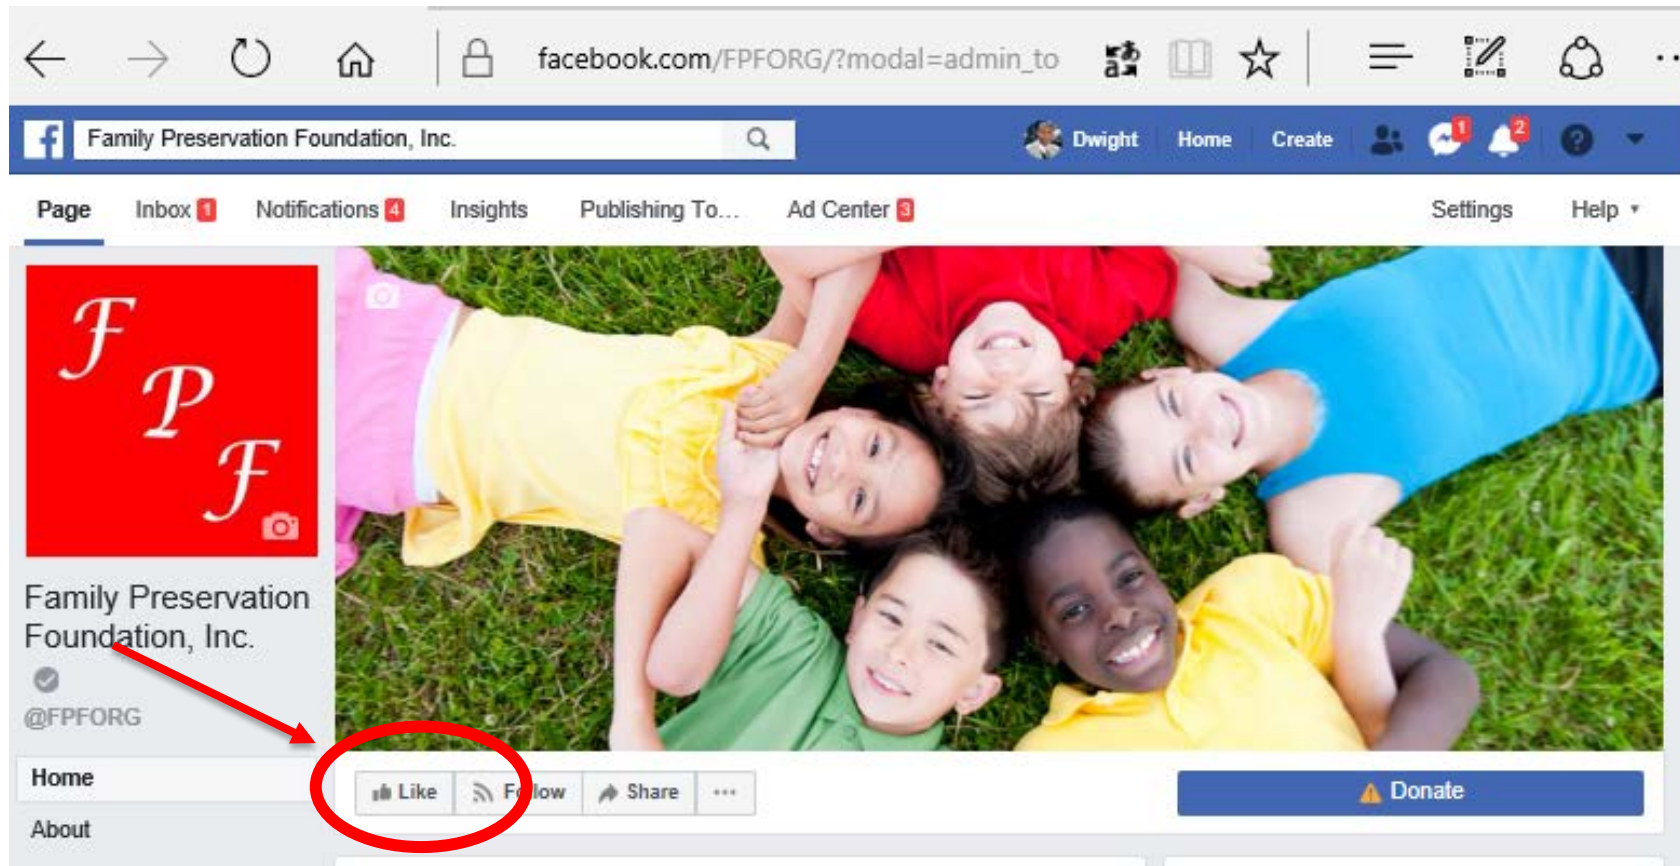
facebook.com/FPFORG/?modal=admin_to

Family Preservation Foundation, Inc.

Dwight Home Create 1 2

Page Inbox 1 Notifications 4 Insights Publishing To... Ad Center 3 Settings Help

F P F

Family Preservation Foundation, Inc.

@FPFORG

Home

About

Like Follow Share ···

Donate